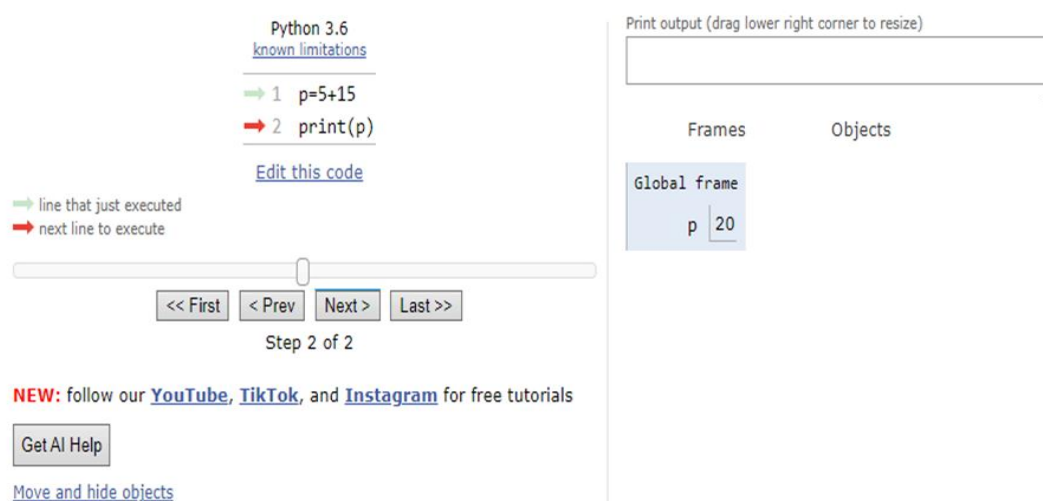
Python 3.6
known limitations

1 p=5+15
2 print(p)

Edit this code

line that just executed
next line to execute

<< First | < Prev | Next > | Last >>

Step 2 of 2

NEW: follow our YouTube, TikTok, and Instagram for free tutorials

Get AI Help

Move and hide objects

Print output (drag lower right corner to resize)

Frames | Objects

Global frame
p 20